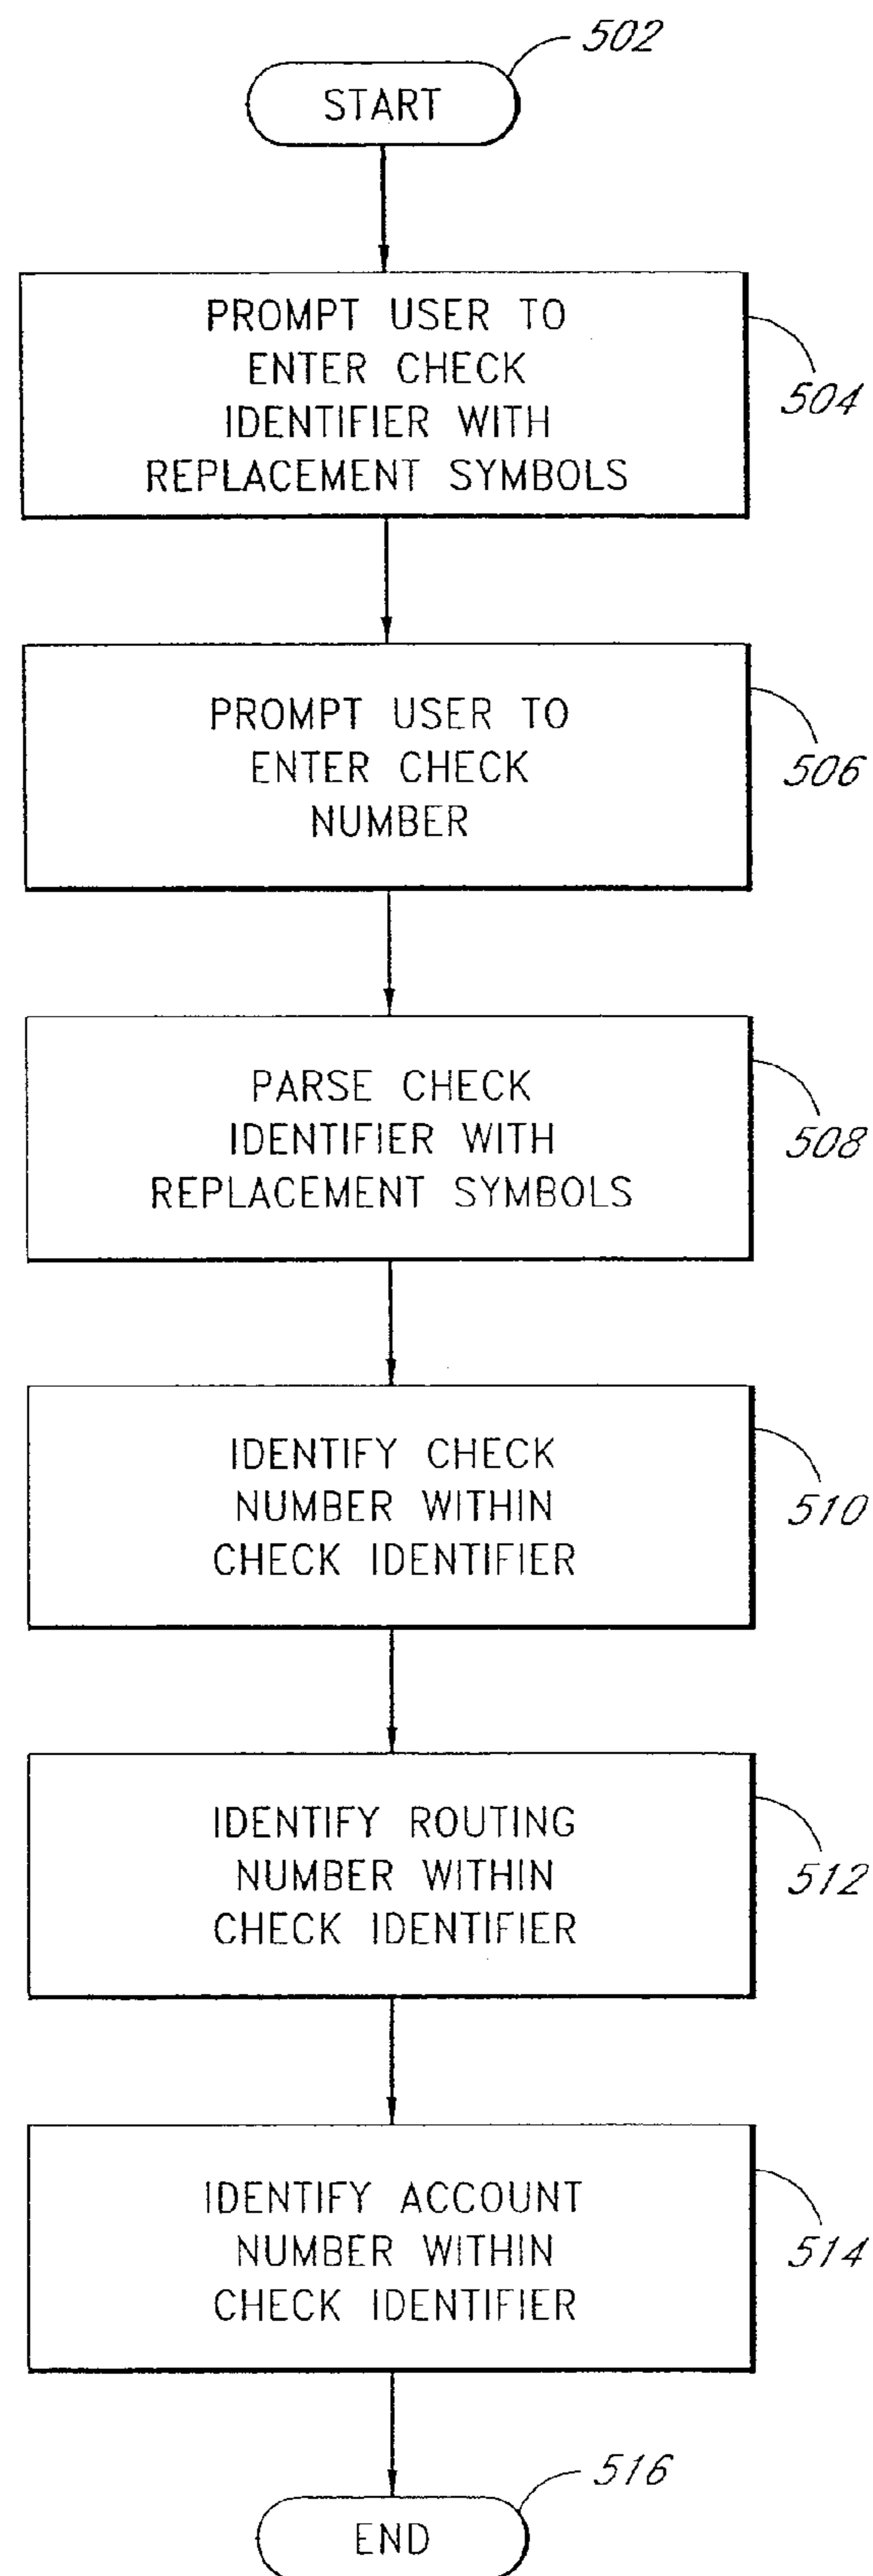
502

START

PROMPT USER TO ENTER CHECK IDENTIFIER WITH REPLACEMENT SYMBOLS

504

PROMPT USER TO ENTER CHECK NUMBER

506

PARSE CHECK IDENTIFIER WITH REPLACEMENT SYMBOLS

508

IDENTIFY CHECK NUMBER WITHIN CHECK IDENTIFIER

510

IDENTIFY ROUTING NUMBER WITHIN CHECK IDENTIFIER

512

IDENTIFY ACCOUNT NUMBER WITHIN CHECK IDENTIFIER

514

516

END